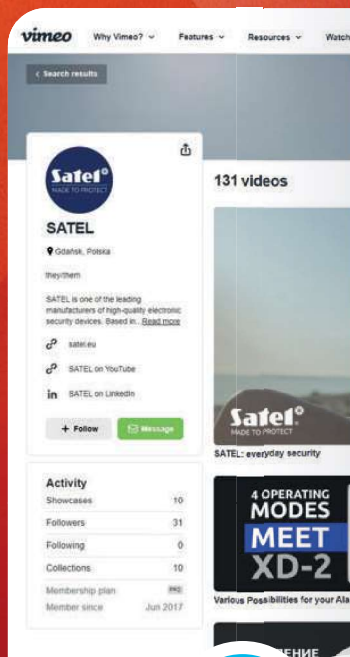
vimeo Why Vimeo? Features Resources Watch

< Search results

Satel MADE TO PROTECT

SATEL

Gdańsk, Polska

they/them

SATEL is one of the leading manufacturers of high-quality electronic security devices. Based in... Read more

satel.eu

SATEL on YouTube

SATEL on LinkedIn

+ Follow Message

Activity

| | |
|---|---|
| Showcases | 10 |
| Followers | 31 |
| Following | 0 |
| Collections | 10 |
| Membership plan | PRO |
| Member since | Jun 2017 |

131 videos

Satel MADE TO PROTECT

SATEL: everyday security

4 OPERATING MODES MEET XD-2

Various Possibilities for your Ala

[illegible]ЕНИЕ